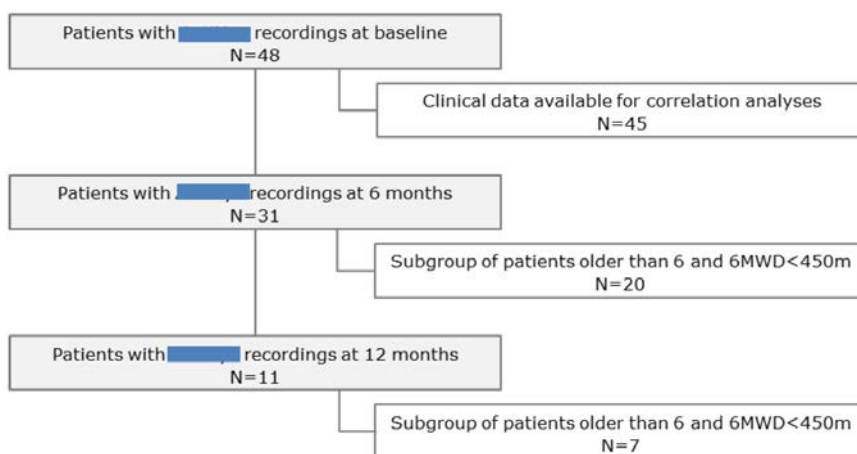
Patients with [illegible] recordings at baseline
N=48

Clinical data available for correlation analyses
N=45

Patients with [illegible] recordings at 6 months
N=31

Subgroup of patients older than 6 and 6MWD<450m
N=20

Patients with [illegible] recordings at 12 months
N=11

Subgroup of patients older than 6 and 6MWD<450m
N=7